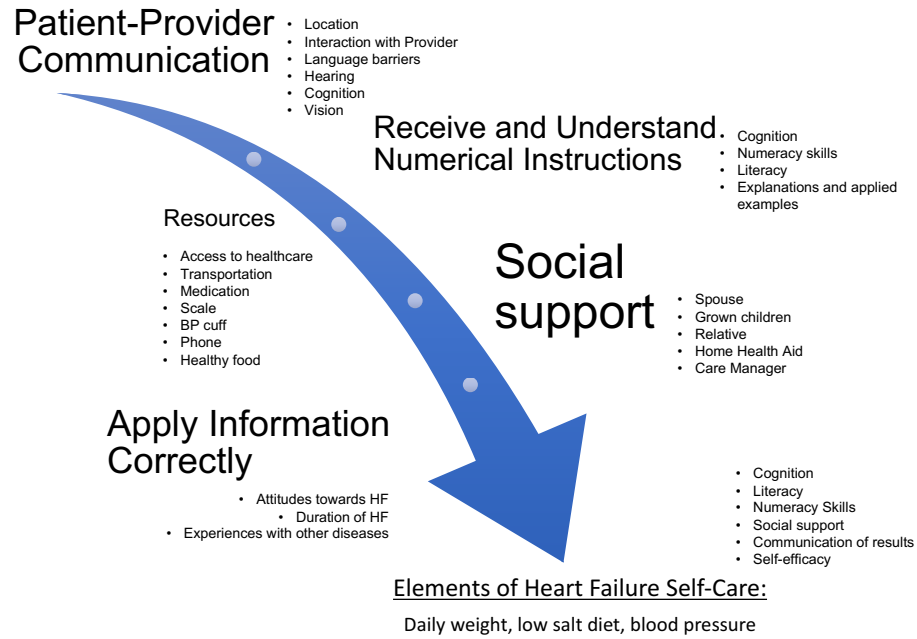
Patient-Provider Communication

- Location
- Interaction with Provider
- Language barriers
- Hearing
- Cognition
- Vision

Receive and Understand Numerical Instructions

- Cognition
- Numeracy skills
- Literacy
- Explanations and applied examples

Resources

- Access to healthcare
- Transportation
- Medication
- Scale
- BP cuff
- Phone
- Healthy food

Social support

- Spouse
- Grown children
- Relative
- Home Health Aid
- Care Manager

Apply Information Correctly

- Attitudes towards HF
- Duration of HF
- Experiences with other diseases

- Cognition
- Literacy
- Numeracy Skills
- Social support
- Communication of results
- Self-efficacy

Elements of Heart Failure Self-Care:

Daily weight, low salt diet, blood pressure